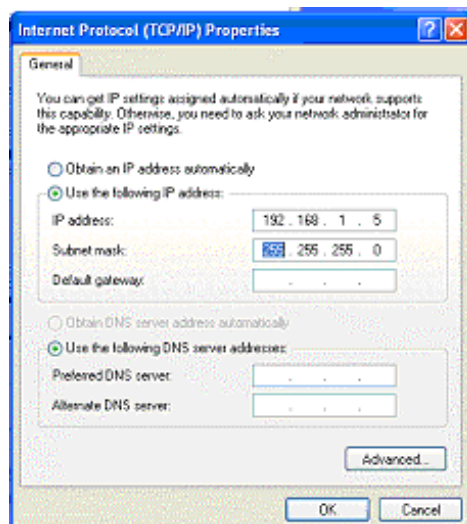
Internet Protocol (TCP/IP) Properties

General

You can get IP settings assigned automatically if your network supports this capability. Otherwise, you need to ask your network administrator for the appropriate IP settings.

Obtain an IP address automatically

Use the following IP address:

IP address: 192 . 168 . 1 . 5

Subnet mask: 255 . 255 . 255 . 0

Default gateway: . . .

Obtain DNS server address automatically

Use the following DNS server addresses:

Preferred DNS server: . . .

Alternate DNS server: . . .

Advanced...

OK

Cancel